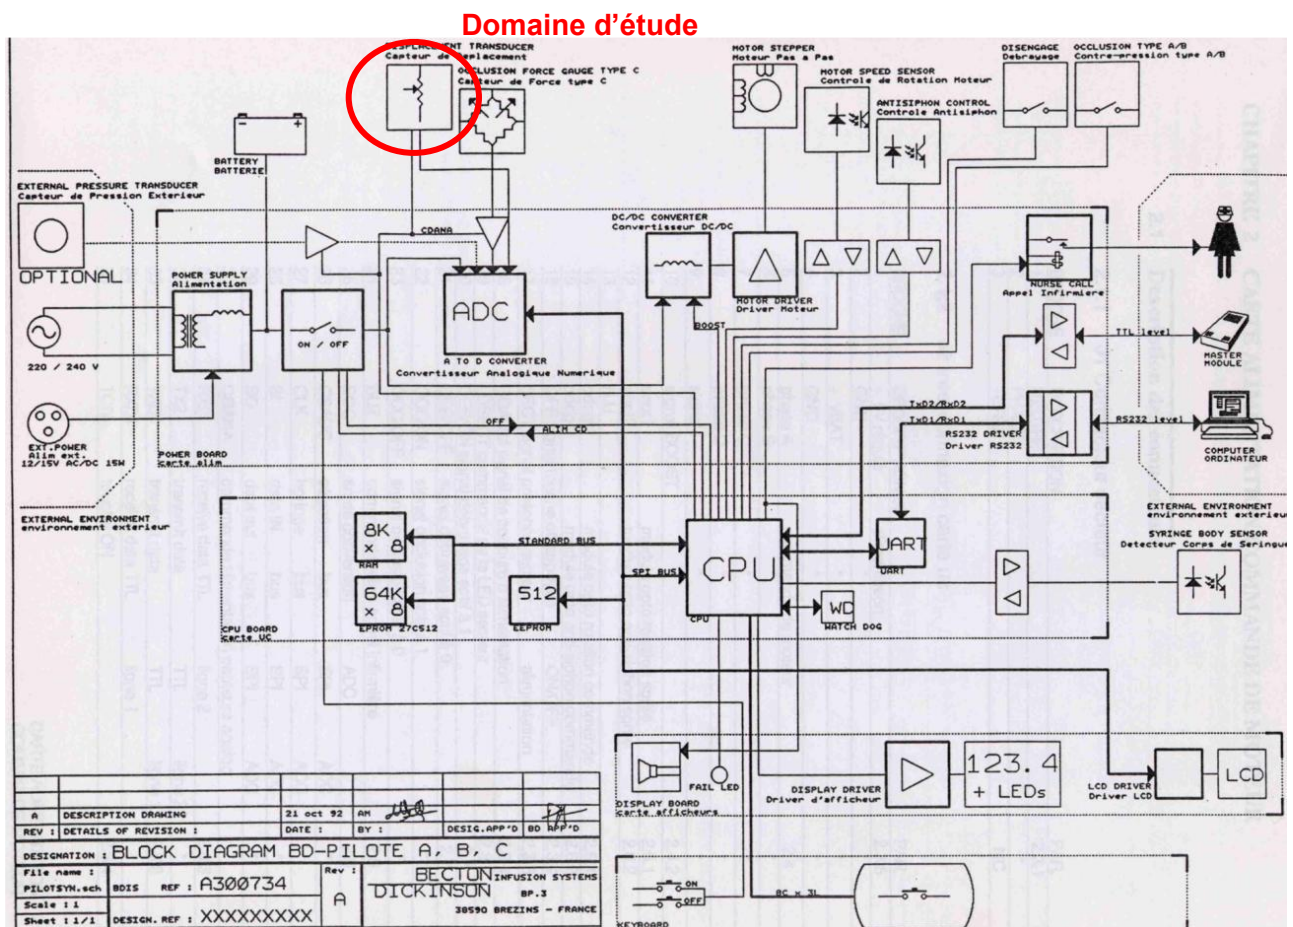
Domaine d'étude

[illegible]MENT TRANSDUCER
Capteur de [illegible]placement

OCCLUSION FORCE GAUGE TYPE C
Capteur de Force type C

MOTOR STEPPER
Moteur Pas a Pas

MOTOR SPEED SENSOR
Controle de Rotation Moteur

ANTISIPHON CONTROL
Controle Antisiphon

DISENGAGE
Debrayage

OCCLUSION TYPE A/B
Contre-pression type A/B

BATTERY
BATTERIE

EXTERNAL PRESSURE TRANSDUCER
Capteur de Pression Exterieur

OPTIONAL

CDANA

DC/DC CONVERTER
Convertisseur DC/DC

POWER SUPPLY
Alimentation

ADC

MOTOR DRIVER
Driver Moteur

BOOST

NURSE CALL
Appel Infirmiere

TTL level

MASTER MODULE

ON / OFF

220 / 240 V

A TO D CONVERTER
Convertisseur Analogique Numerique

TxD2/RxD2
TxD1/RxD1
RS232 DRIVER
Driver RS232

RS232 level

COMPUTER
ORDINATEUR

EXT.POWER
Alim ext.
12/15V AC/DC 15W

POWER BOARD
carte alim

OFF
ALIM CD

EXTERNAL ENVIRONMENT
environnement exterieur

EXTERNAL ENVIRONMENT
environnement exterieur

SYRINGE BODY SENSOR
Detecteur Corps de Seringue

8K x 8
RAM

STANDARD BUS

CPU

UART
UART

SPI BUS

64K x 8
EPROM 27C512

512
EEPROM

WD
WATCH DOG

CPU BOARD
carte UC

FAIL LED

123.4
+ LEDs

DISPLAY DRIVER
Driver d'afficheur

DISPLAY BOARD
carte afficheurs

LCD DRIVER
Driver LCD

LCD

A | DESCRIPTION DRAWING | 21 oct 92 | AM
REV : | DETAILS OF REVISION : | DATE : | BY : | DESIG.APP'D | BD APP'D

DESIGNATION : BLOCK DIAGRAM BD-PILOTE A, B, C

File name :
PILOTSYN.sch | BDIS | REF : A300734 | Rev : A
Scale : 1
Sheet : 1/1 | DESIGN. REF : XXXXXXXXX

BECTON DICKINSON INFUSION SYSTEMS
BP.3
38590 BREZINS - FRANCE

ON
OFF
KEYBOARD

8C x 31